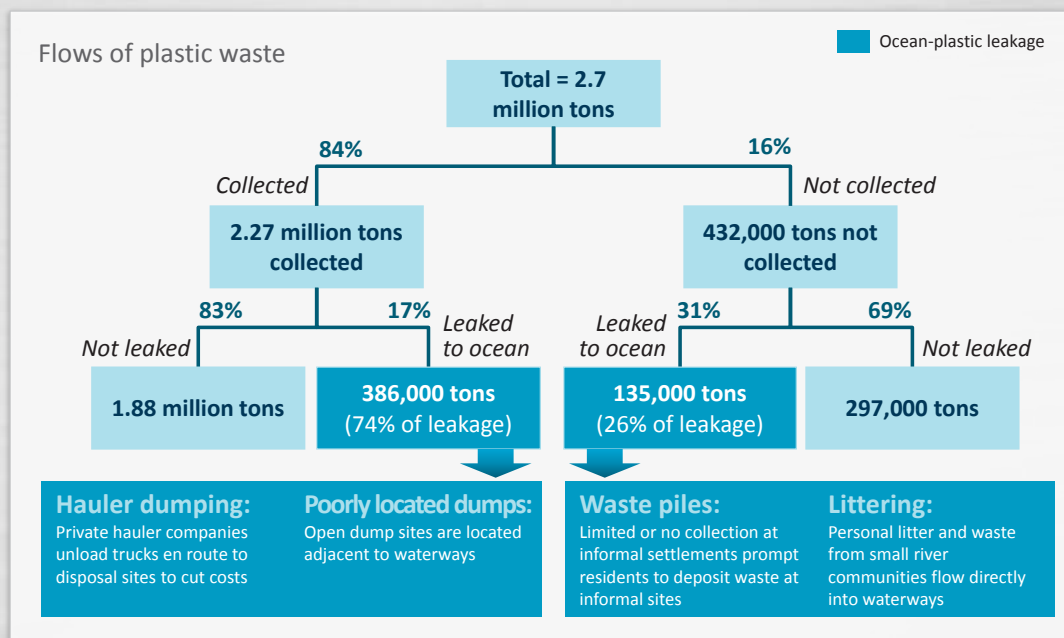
Flows of plastic waste

Ocean-plastic leakage

Total = 2.7 million tons

84%

16%

Collected

Not collected

2.27 million tons collected

432,000 tons not collected

83%

17%

31%

69%

Not leaked

Leaked to ocean

Leaked to ocean

Not leaked

1.88 million tons

386,000 tons (74% of leakage)

135,000 tons (26% of leakage)

297,000 tons

Hauler dumping:
Private hauler companies unload trucks en route to disposal sites to cut costs

Poorly located dumps:
Open dump sites are located adjacent to waterways

Waste piles:
Limited or no collection at informal settlements prompt residents to deposit waste at informal sites

Littering:
Personal litter and waste from small river communities flow directly into waterways